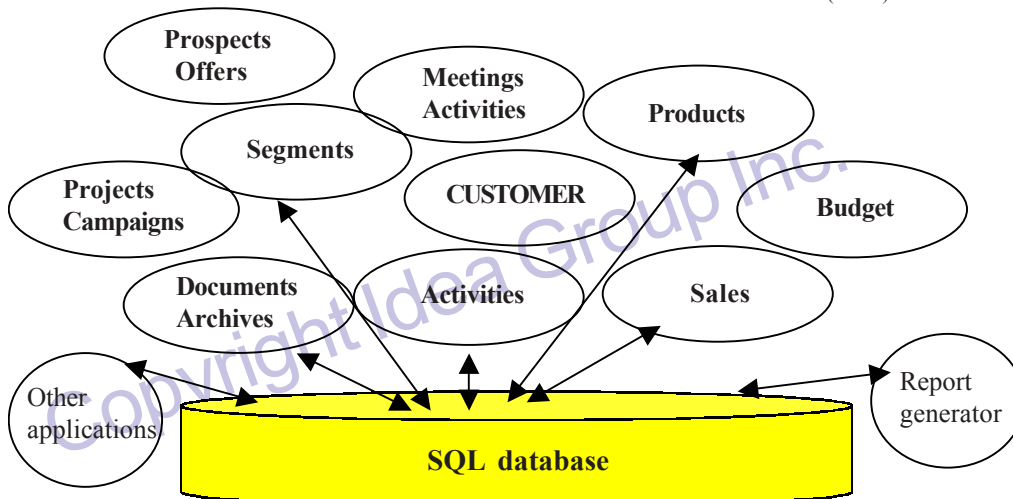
Prospects Offers

Meetings Activities

Products

Segments

Projects Campaigns

CUSTOMER

Budget

Documents Archives

Activities

Sales

Other applications

Report generator

SQL database

Copyright Idea Group Inc.